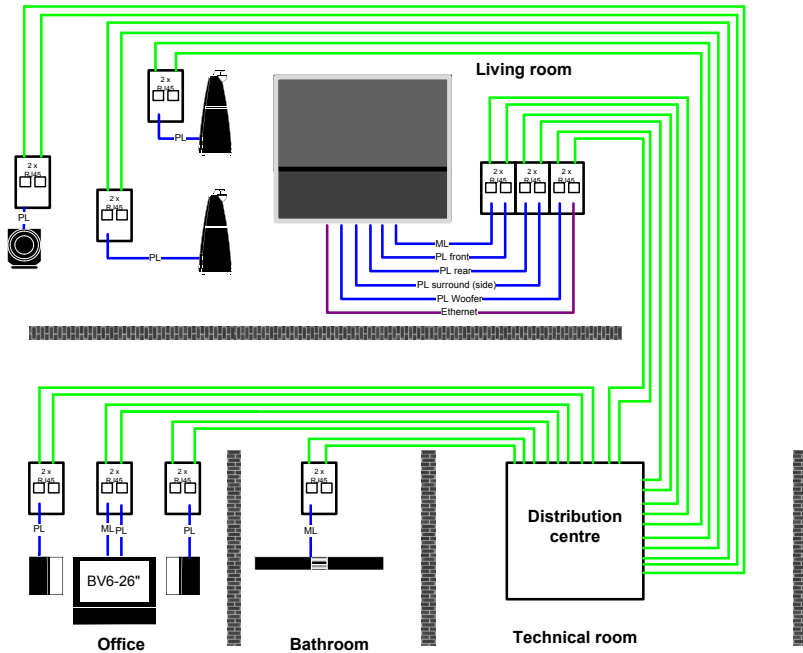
Living room

2 x RJ45

PL

2 x RJ45

PL

2 x RJ45

PL

2 x RJ45

2 x RJ45

2 x RJ45

ML

PL front

PL rear

PL surround (side)

PL Woofer

Ethernet

2 x RJ45

PL

2 x RJ45

ML PL

2 x RJ45

PL

2 x RJ45

ML

Distribution centre

BV6-26"

Office

Bathroom

Technical room